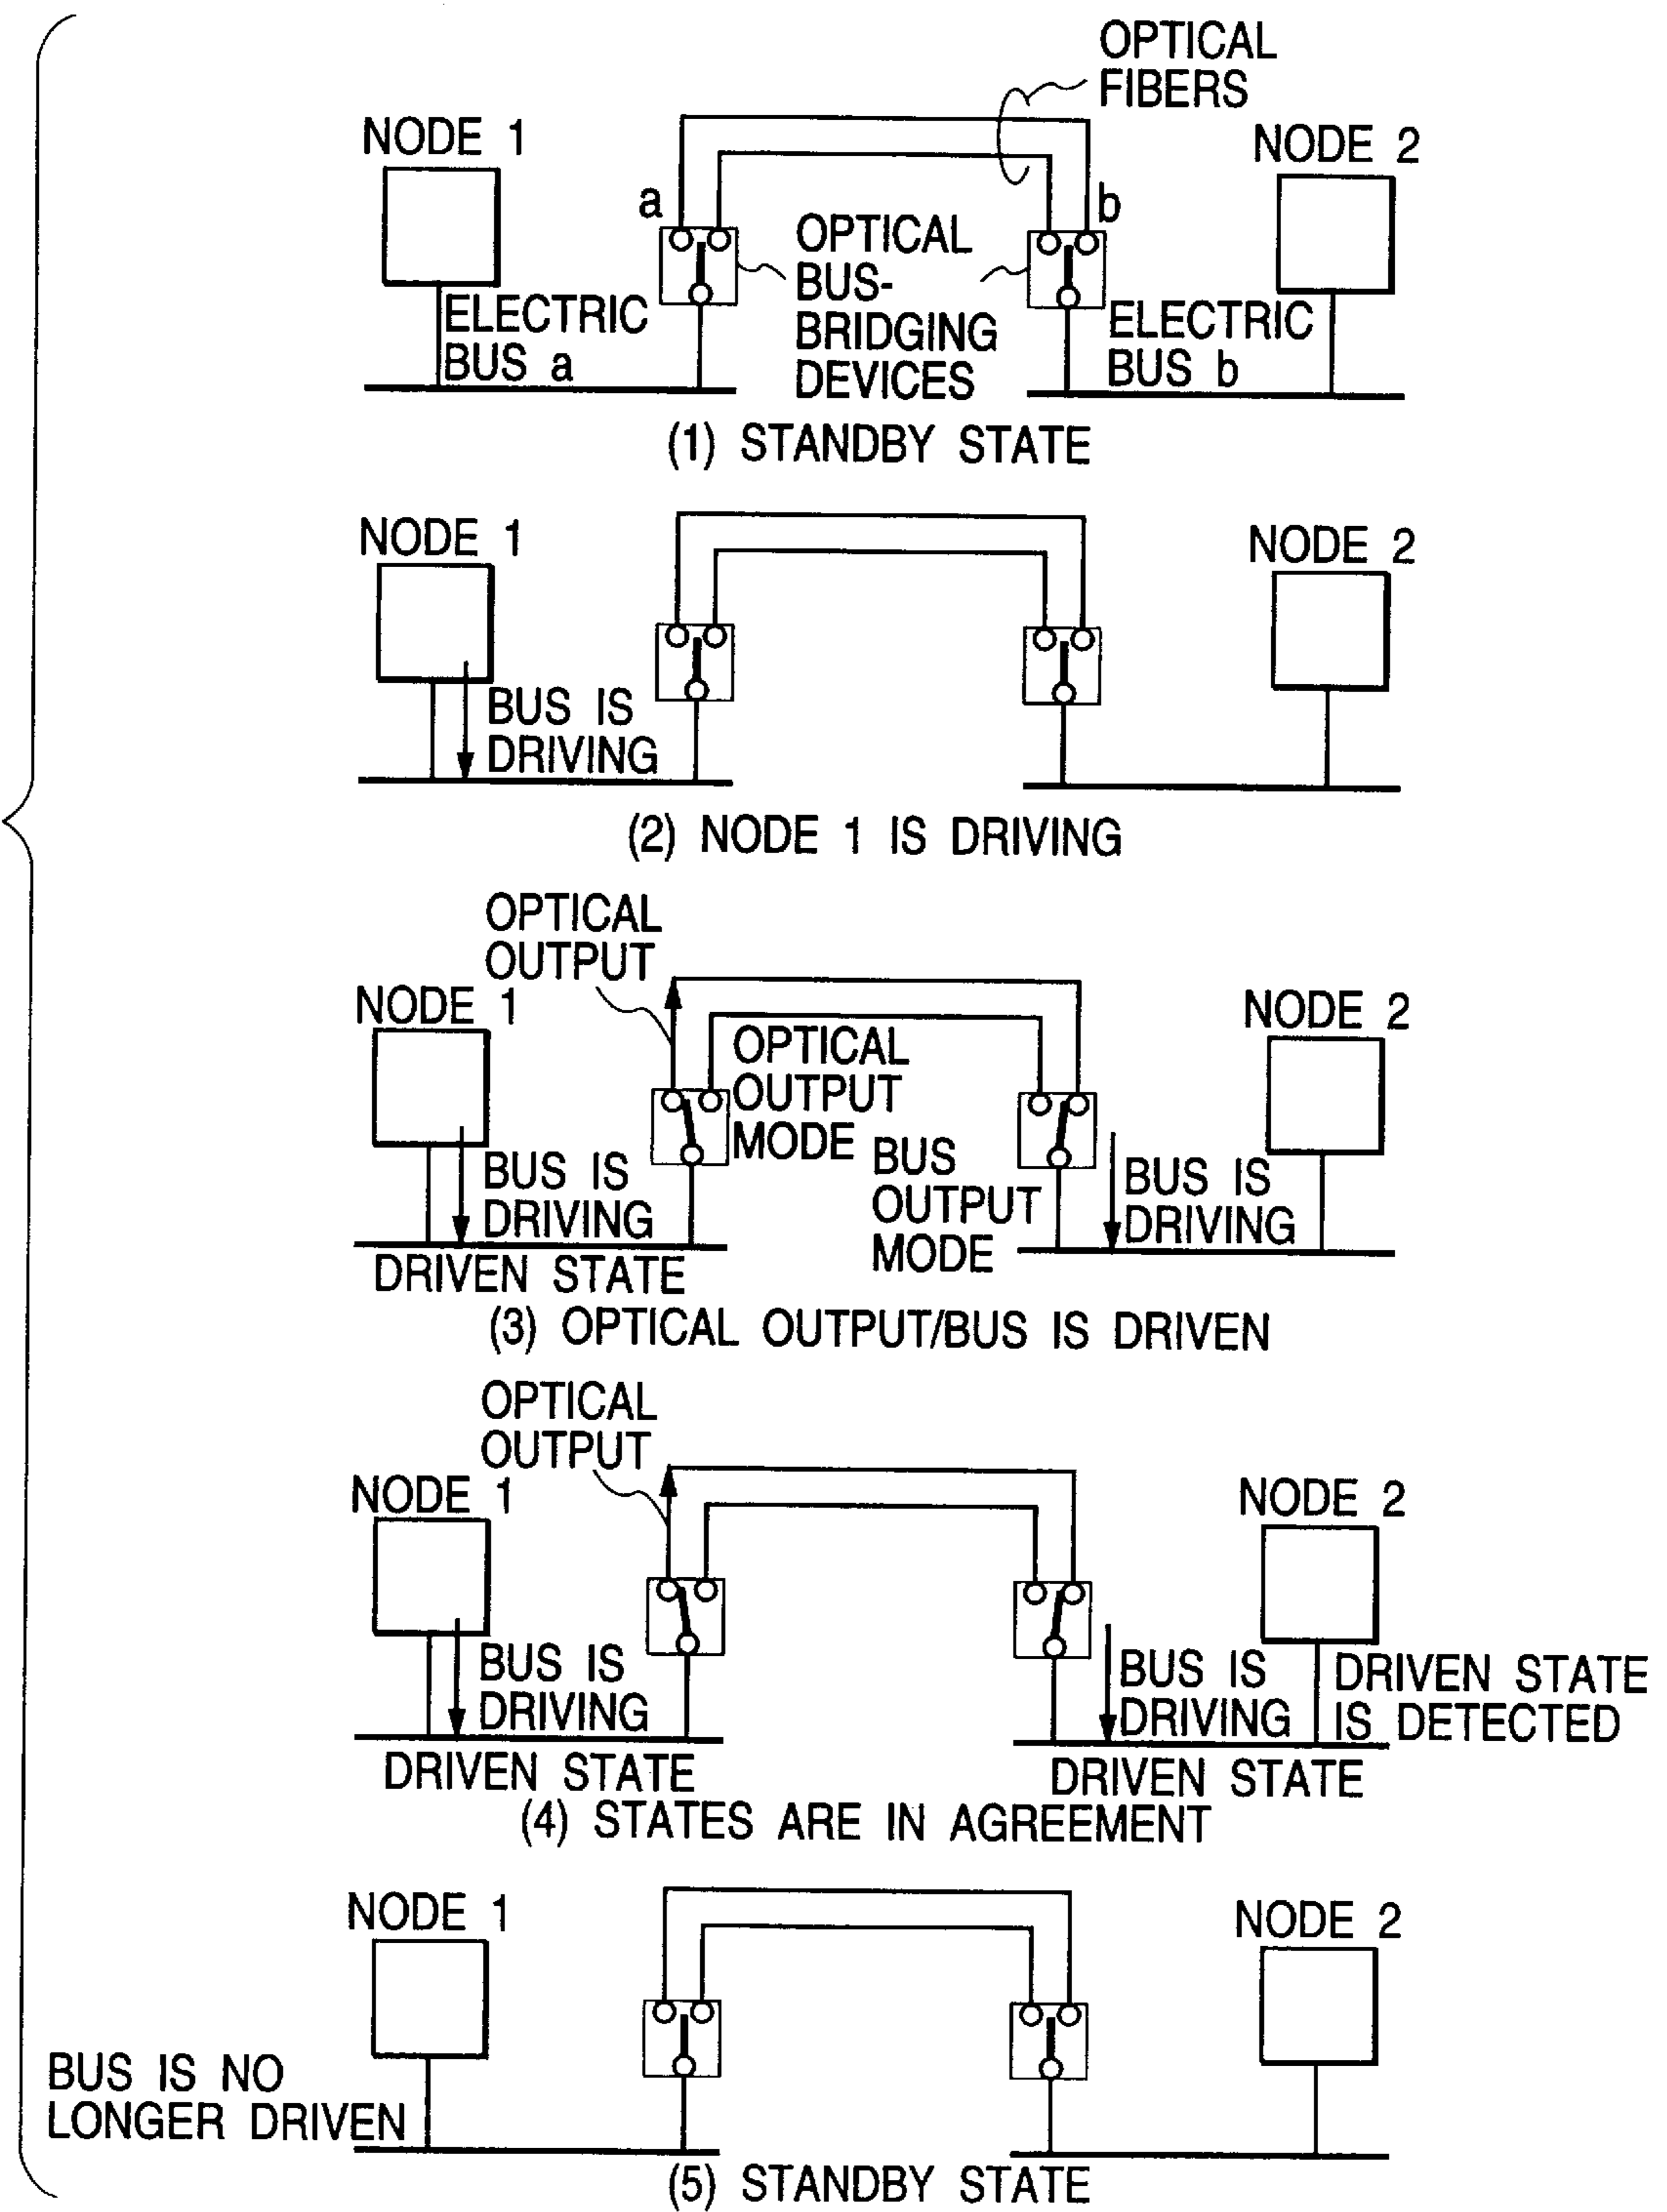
OPTICAL FIBERS

NODE 1

NODE 2

a

b

OPTICAL BUS-BRIDGING DEVICES

ELECTRIC BUS a

ELECTRIC BUS b

(1) STANDBY STATE

NODE 1

NODE 2

BUS IS DRIVING

(2) NODE 1 IS DRIVING

OPTICAL OUTPUT

NODE 1

NODE 2

OPTICAL OUTPUT MODE

BUS IS DRIVING

BUS OUTPUT MODE

BUS IS DRIVING

DRIVEN STATE

(3) OPTICAL OUTPUT/BUS IS DRIVEN

OPTICAL OUTPUT

NODE 1

NODE 2

BUS IS DRIVING

BUS IS DRIVING

DRIVEN STATE IS DETECTED

DRIVEN STATE

DRIVEN STATE

(4) STATES ARE IN AGREEMENT

NODE 1

NODE 2

BUS IS NO LONGER DRIVEN

(5) STANDBY STATE